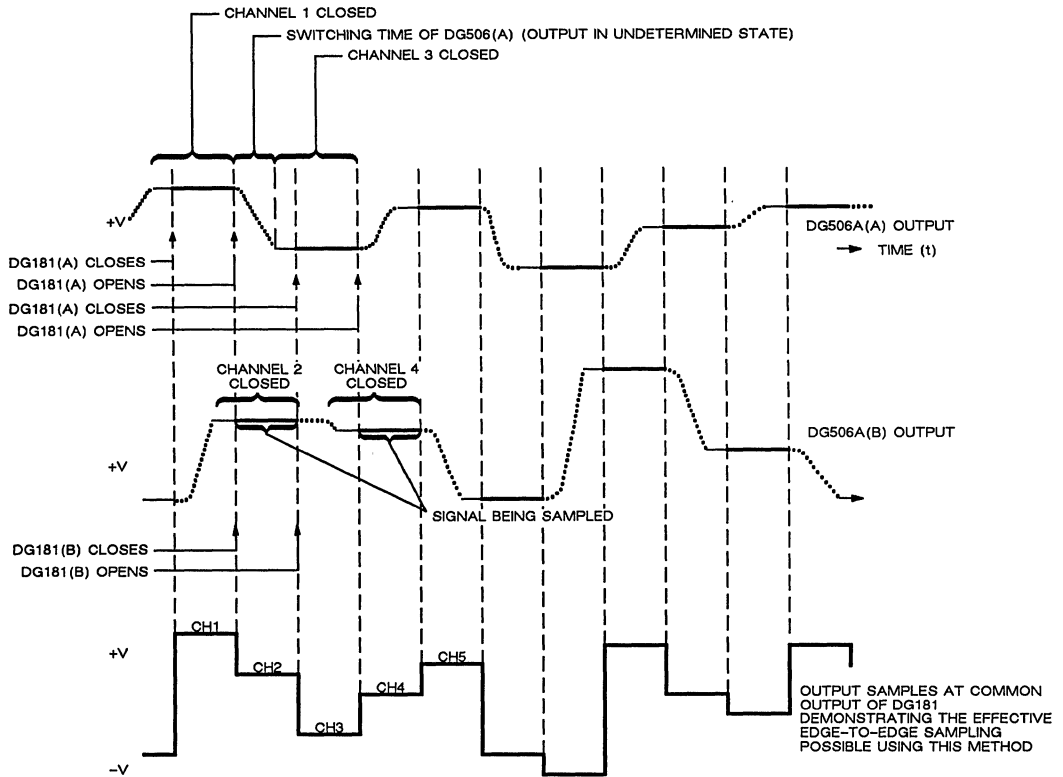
CHANNEL 1 CLOSED

SWITCHING TIME OF DG506(A) (OUTPUT IN UNDETERMINED STATE)

CHANNEL 3 CLOSED

+V

DG506A(A) OUTPUT

TIME (t)

DG181(A) CLOSES

DG181(A) OPENS

DG181(A) CLOSES

DG181(A) OPENS

CHANNEL 2 CLOSED

CHANNEL 4 CLOSED

DG506A(B) OUTPUT

+V

SIGNAL BEING SAMPLED

DG181(B) CLOSES

DG181(B) OPENS

CH1

+V

CH2

CH3

CH4

CH5

OUTPUT SAMPLES AT COMMON OUTPUT OF DG181 DEMONSTRATING THE EFFECTIVE EDGE-TO-EDGE SAMPLING POSSIBLE USING THIS METHOD

–V